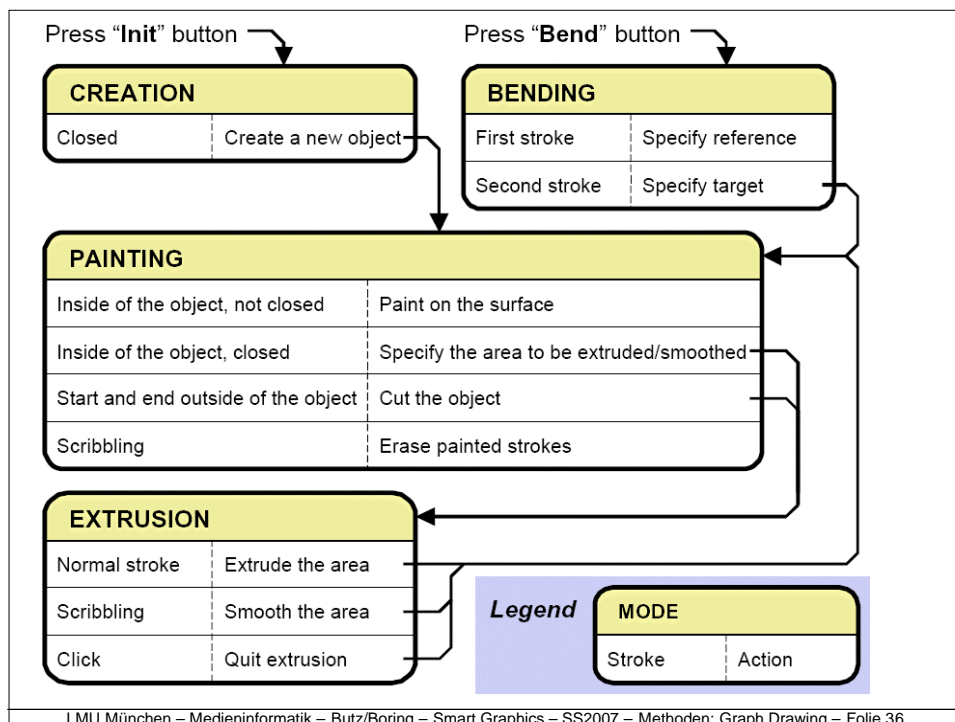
Press "**Init**" button

Press "**Bend**" button

**CREATION**

| Closed | Create a new object |
|---|---|

**BENDING**

| First stroke | Specify reference |
|---|---|
| Second stroke | Specify target |

**PAINTING**

| Inside of the object, not closed | Paint on the surface |
|---|---|
| Inside of the object, closed | Specify the area to be extruded/smoothed |
| Start and end outside of the object | Cut the object |
| Scribbling | Erase painted strokes |

**EXTRUSION**

| Normal stroke | Extrude the area |
|---|---|
| Scribbling | Smooth the area |
| Click | Quit extrusion |

*Legend*

**MODE**

| Stroke | Action |
|---|---|

LMU München – Medieninformatik – Butz/Boring – Smart Graphics – SS2007 – Methoden: Graph Drawing – Folie 36